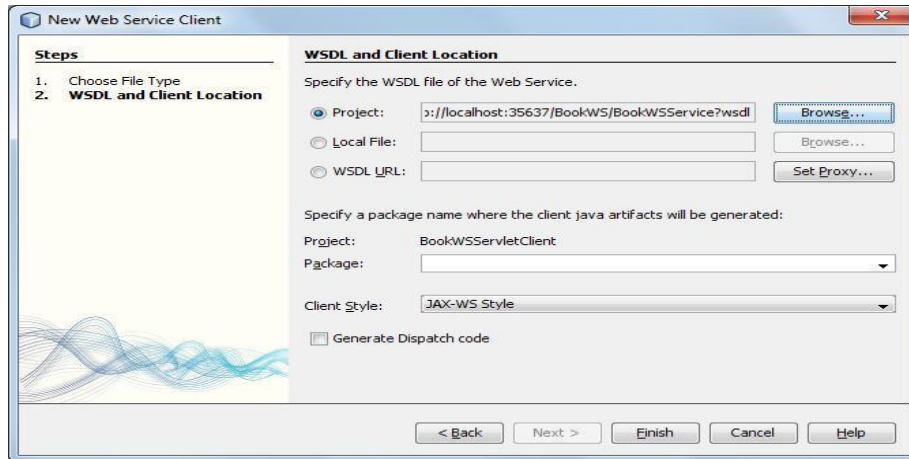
New Web Service Client

Steps

1. Choose File Type
2. WSDL and Client Location

WSDL and Client Location

Specify the WSDL file of the Web Service.

Project: ɔ://localhost:35637/BookWS/BookWSService?wsdl Browse...

Local File: Browse...

WSDL URL: Set Proxy...

Specify a package name where the client java artifacts will be generated:

Project: BookWSServletClient

Package:

Client Style: JAX-WS Style

Generate Dispatch code

< Back Next > Finish Cancel Help